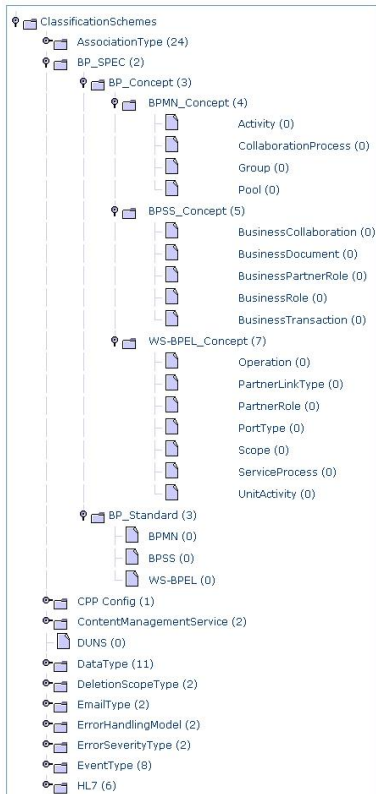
ClassificationSchemes
AssociationType (24)
BP_SPEC (2)
BP_Concept (3)
BPMN_Concept (4)
Activity (0)
CollaborationProcess (0)
Group (0)
Pool (0)
BPSS_Concept (5)
BusinessCollaboration (0)
BusinessDocument (0)
BusinessPartnerRole (0)
BusinessRole (0)
BusinessTransaction (0)
WS-BPEL_Concept (7)
Operation (0)
PartnerLinkType (0)
PartnerRole (0)
PortType (0)
Scope (0)
ServiceProcess (0)
UnitActivity (0)
BP_Standard (3)
BPMN (0)
BPSS (0)
WS-BPEL (0)
CPP Config (1)
ContentManagementService (2)
DUNS (0)
DataType (11)
DeletionScopeType (2)
EmailType (2)
ErrorHandlingModel (2)
ErrorSeverityType (2)
EventType (8)
HL7 (6)